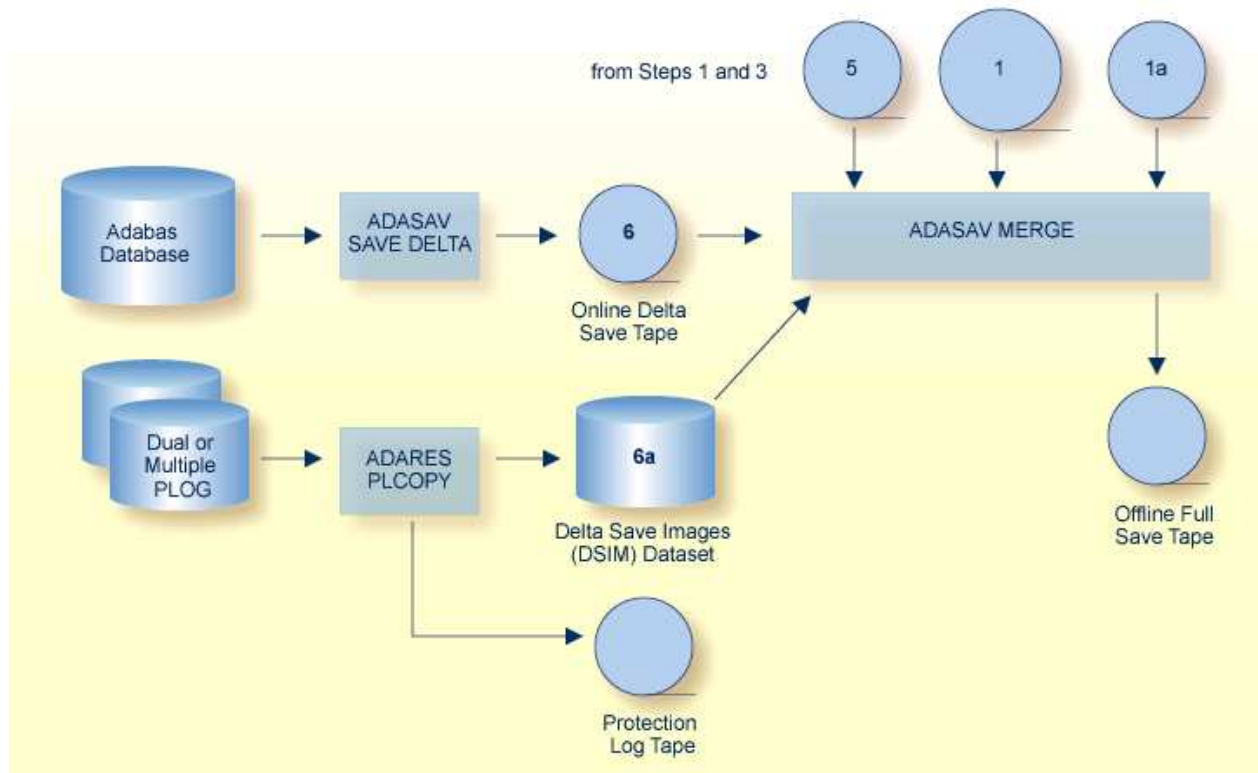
from Steps 1 and 3

5

1

1a

Adabas Database

ADASAV SAVE DELTA

6

Online Delta Save Tape

ADASAV MERGE

Dual or Multiple PLOG

ADARES PLCOPY

6a

Delta Save Images (DSIM) Dataset

Offline Full Save Tape

Protection Log Tape